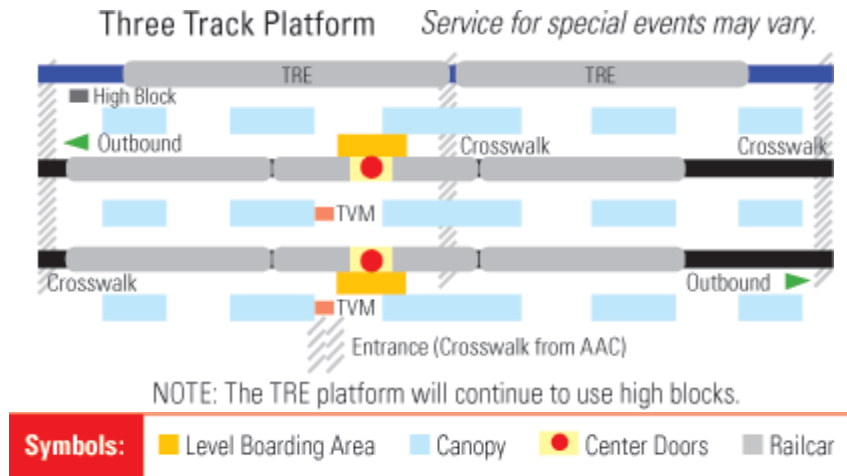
Three Track Platform *Service for special events may vary.*

TRE TRE

High Block

Outbound

Crosswalk

Crosswalk

TVM

Crosswalk

Outbound

TVM

Entrance (Crosswalk from AAC)

NOTE: The TRE platform will continue to use high blocks.

Symbols: Level Boarding Area Canopy Center Doors Railcar